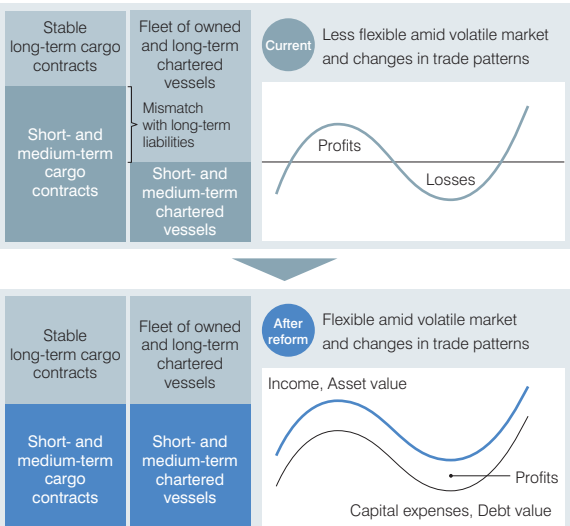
Stable long-term cargo contracts

Fleet of owned and long-term chartered vessels

Current

Less flexible amid volatile market and changes in trade patterns

Mismatch with long-term liabilities

Short- and medium-term cargo contracts

Short- and medium-term chartered vessels

Profits

Losses

Stable long-term cargo contracts

Fleet of owned and long-term chartered vessels

After reform

Flexible amid volatile market and changes in trade patterns

Income, Asset value

Short- and medium-term cargo contracts

Short- and medium-term chartered vessels

Profits

Capital expenses, Debt value